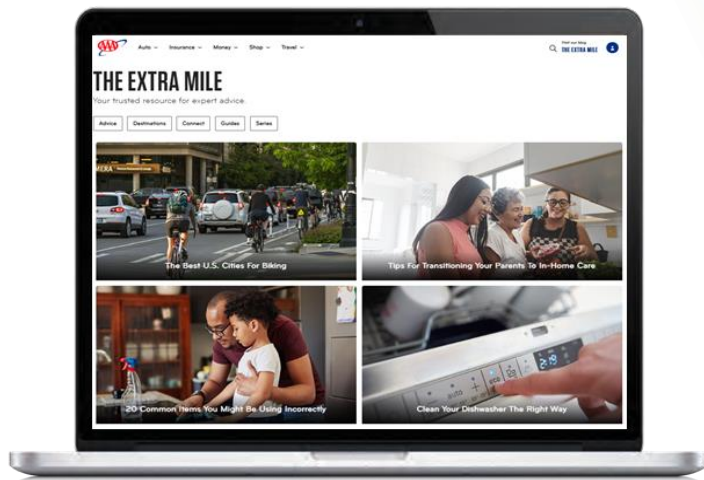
AAA Auto Insurance Money Shop Travel

Visit our blog THE EXTRA MILE

THE EXTRA MILE

Your trusted resource for expert advice.

Advice Destinations Connect Guides Series

The Best U.S. Cities For Biking

Tips For Transitioning Your Parents To In-Home Care

20 Common Items You Might Be Using Incorrectly

Clean Your Dishwasher The Right Way